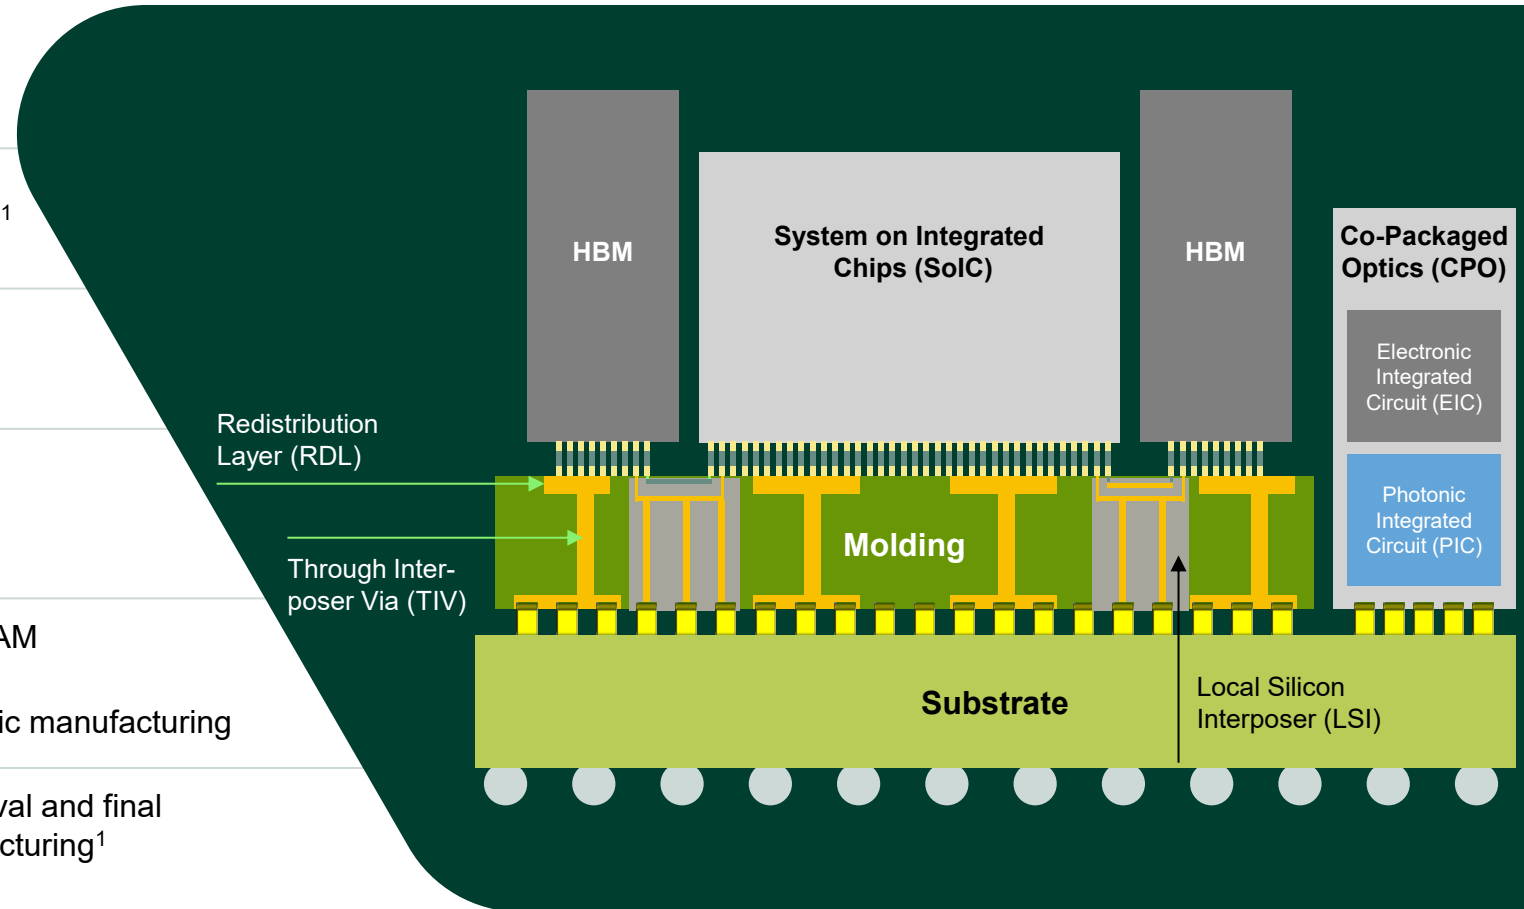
1

AM

ic manufacturing

val and final cturing$^1$

Redistribution Layer (RDL)

Through Interposer Via (TIV)

HBM

System on Integrated Chips (SoIC)

HBM

Co-Packaged Optics (CPO)

Electronic Integrated Circuit (EIC)

Photonic Integrated Circuit (PIC)

Molding

Substrate

Local Silicon Interposer (LSI)